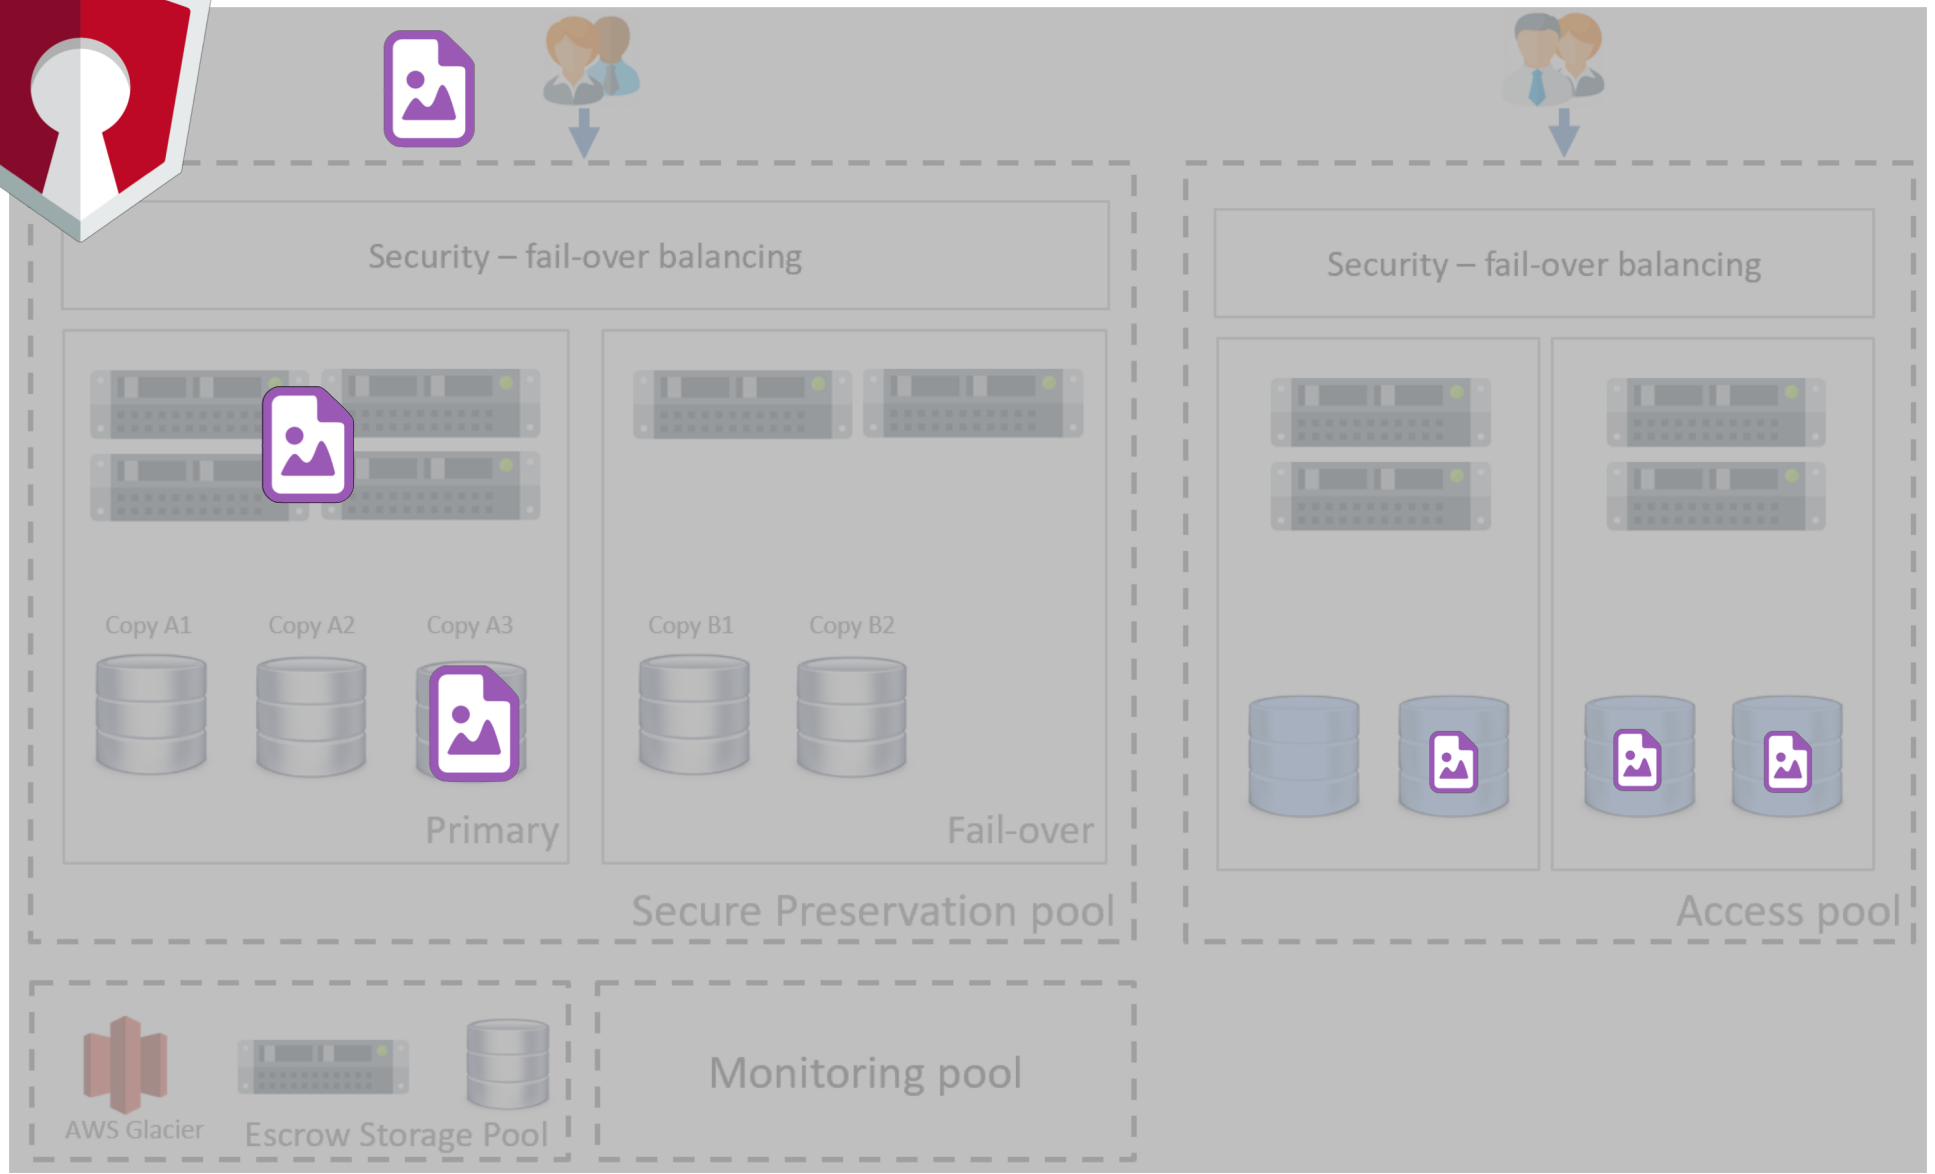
Security – fail-over balancing

Copy A1
Copy A2
Copy A3

Primary

Copy B1
Copy B2

Fail-over

Secure Preservation pool

Security – fail-over balancing

Access pool

AWS Glacier
Escrow Storage Pool

Monitoring pool